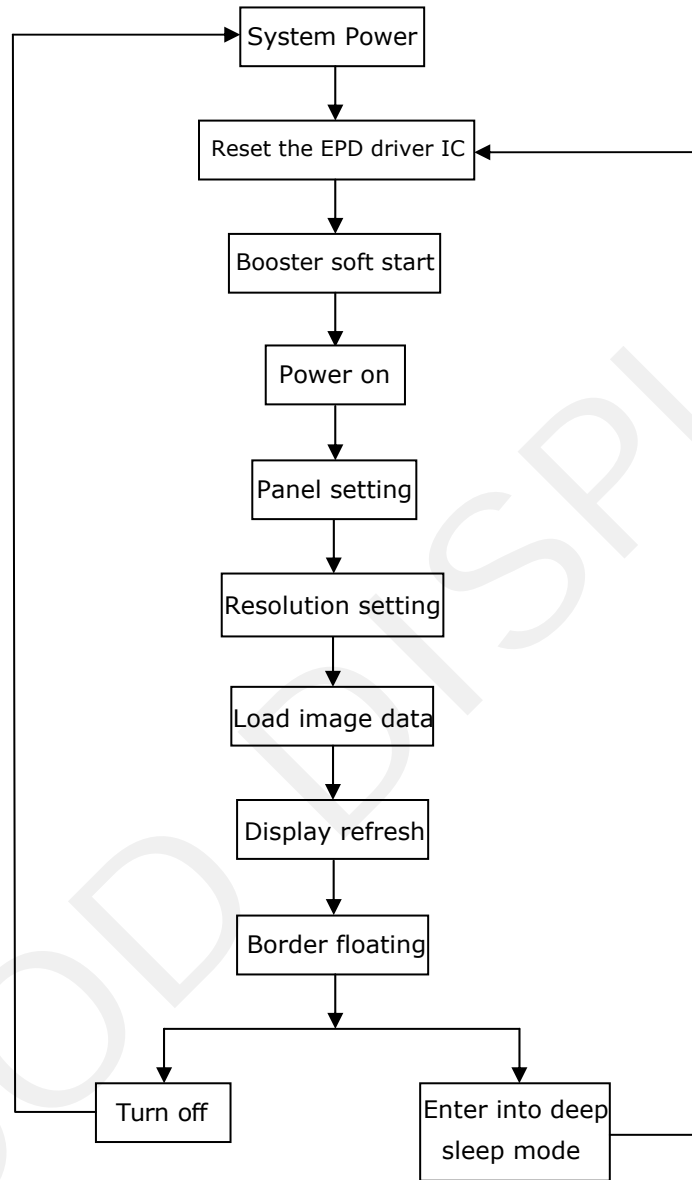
System Power

Reset the EPD driver IC

Booster soft start

Power on

Panel setting

Resolution setting

Load image data

Display refresh

Border floating

Turn off

Enter into deep sleep mode

OOD DISPL